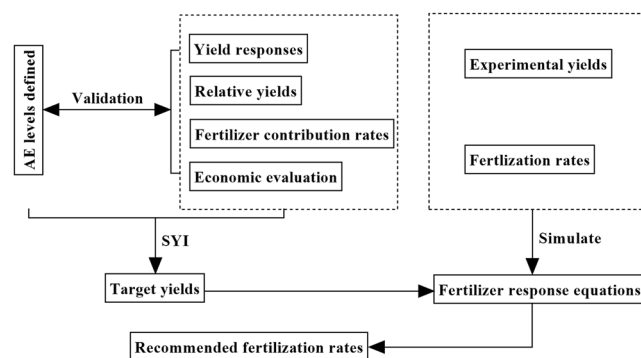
AE levels defined

Validation

Yield responses

Relative yields

Fertilizer contribution rates

Economic evaluation

Experimental yields

Fertlization rates

SYI

Simulate

Target yields

Fertilizer response equations

Recommended fertilization rates